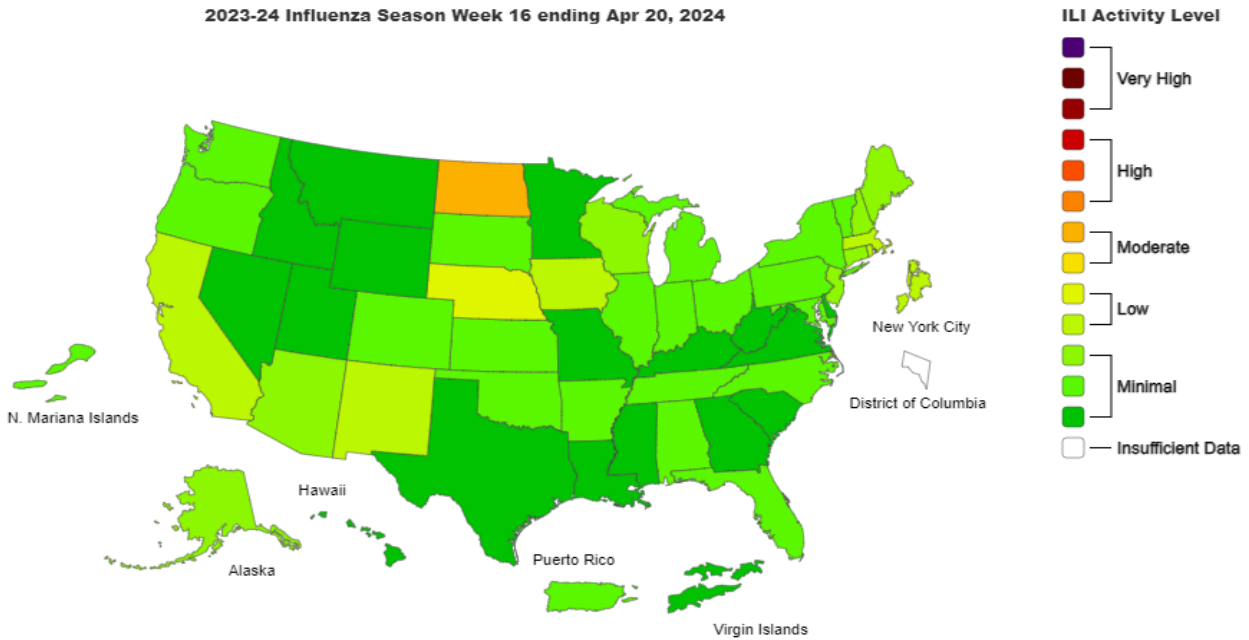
2023-24 Influenza Season Week 16 ending Apr 20, 2024

New York City

District of Columbia

N. Mariana Islands

Hawaii

Alaska

Puerto Rico

Virgin Islands

ILI Activity Level

Very High

High

Moderate

Low

Minimal

Insufficient Data